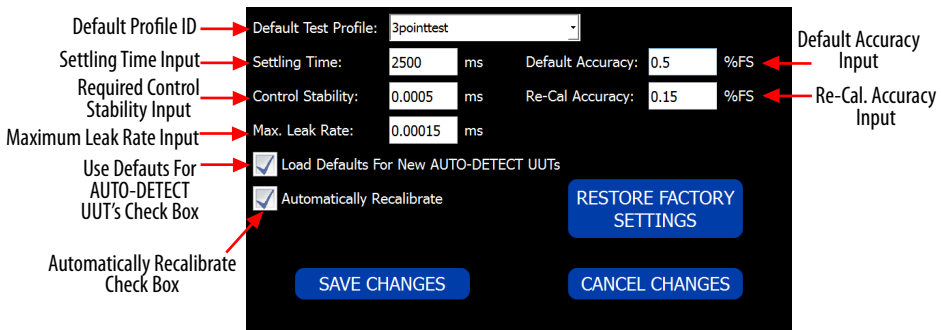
Default Profile ID

Default Test Profile: 3pointtest

Settling Time Input

Settling Time: 2500 ms

Default Accuracy: 0.5 %FS

Default Accuracy Input

Required Control Stability Input

Control Stability: 0.0005 ms

Re-Cal Accuracy: 0.15 %FS

Re-Cal. Accuracy Input

Maximum Leak Rate Input

Max. Leak Rate: 0.00015 ms

Use Defauts For AUTO-DETECT UUT's Check Box

Load Defaults For New AUTO-DETECT UUTs

Automatically Recalibrate

RESTORE FACTORY SETTINGS

Automatically Recalibrate Check Box

SAVE CHANGES

CANCEL CHANGES